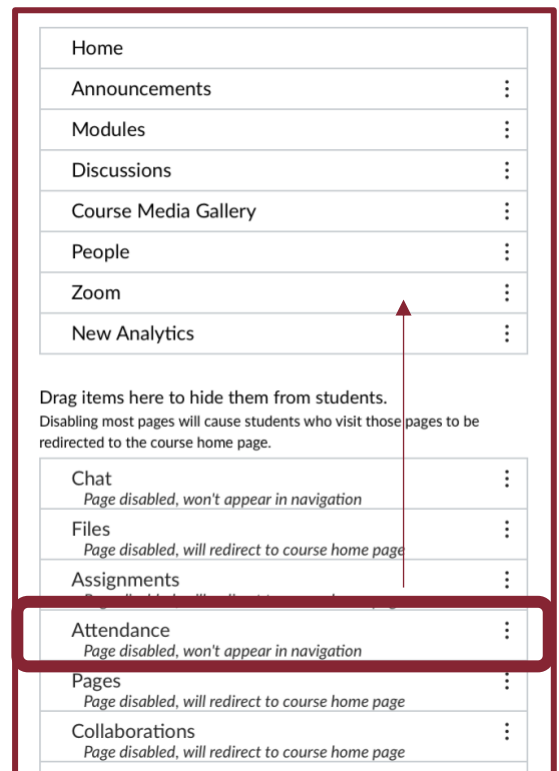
Home
Announcements
Modules
Discussions
Course Media Gallery
People
Zoom
New Analytics

Drag items here to hide them from students.
Disabling most pages will cause students who visit those pages to be redirected to the course home page.

Chat
Page disabled, won't appear in navigation
Files
Page disabled, will redirect to course home page
Assignments
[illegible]
Attendance
Page disabled, won't appear in navigation
Pages
Page disabled, will redirect to course home page
Collaborations
Page disabled, will redirect to course home page